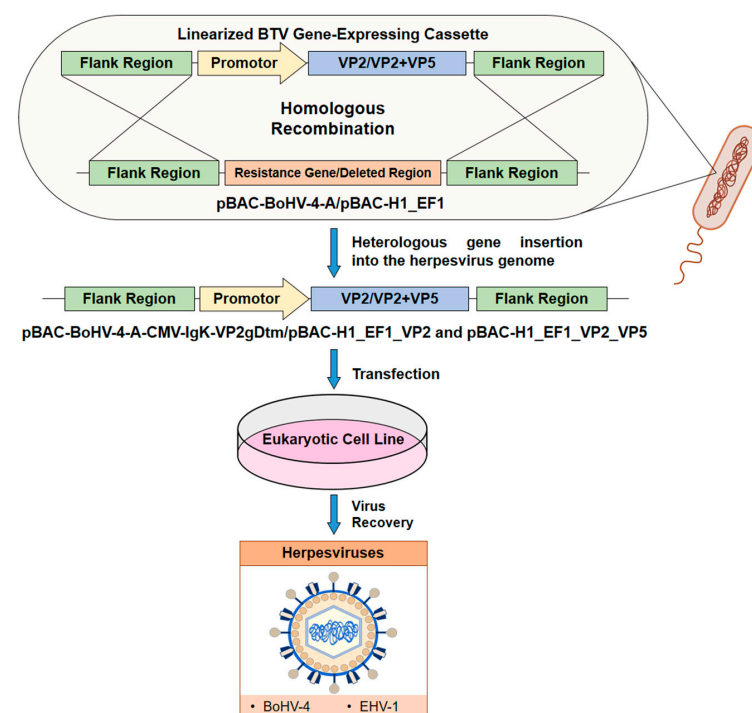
Linearized BTV Gene-Expressing Cassette

Flank Region

Promotor

VP2/VP2+VP5

Flank Region

Homologous Recombination

Flank Region

Resistance Gene/Deleted Region

Flank Region

pBAC-BoHV-4-A/pBAC-H1_EF1

Heterologous gene insertion into the herpesvirus genome

Flank Region

Promotor

VP2/VP2+VP5

Flank Region

pBAC-BoHV-4-A-CMV-IgK-VP2gDtm/pBAC-H1_EF1_VP2 and pBAC-H1_EF1_VP2_VP5

Transfection

Eukaryotic Cell Line

Virus Recovery

Herpesviruses

• BoHV-4 • EHV-1